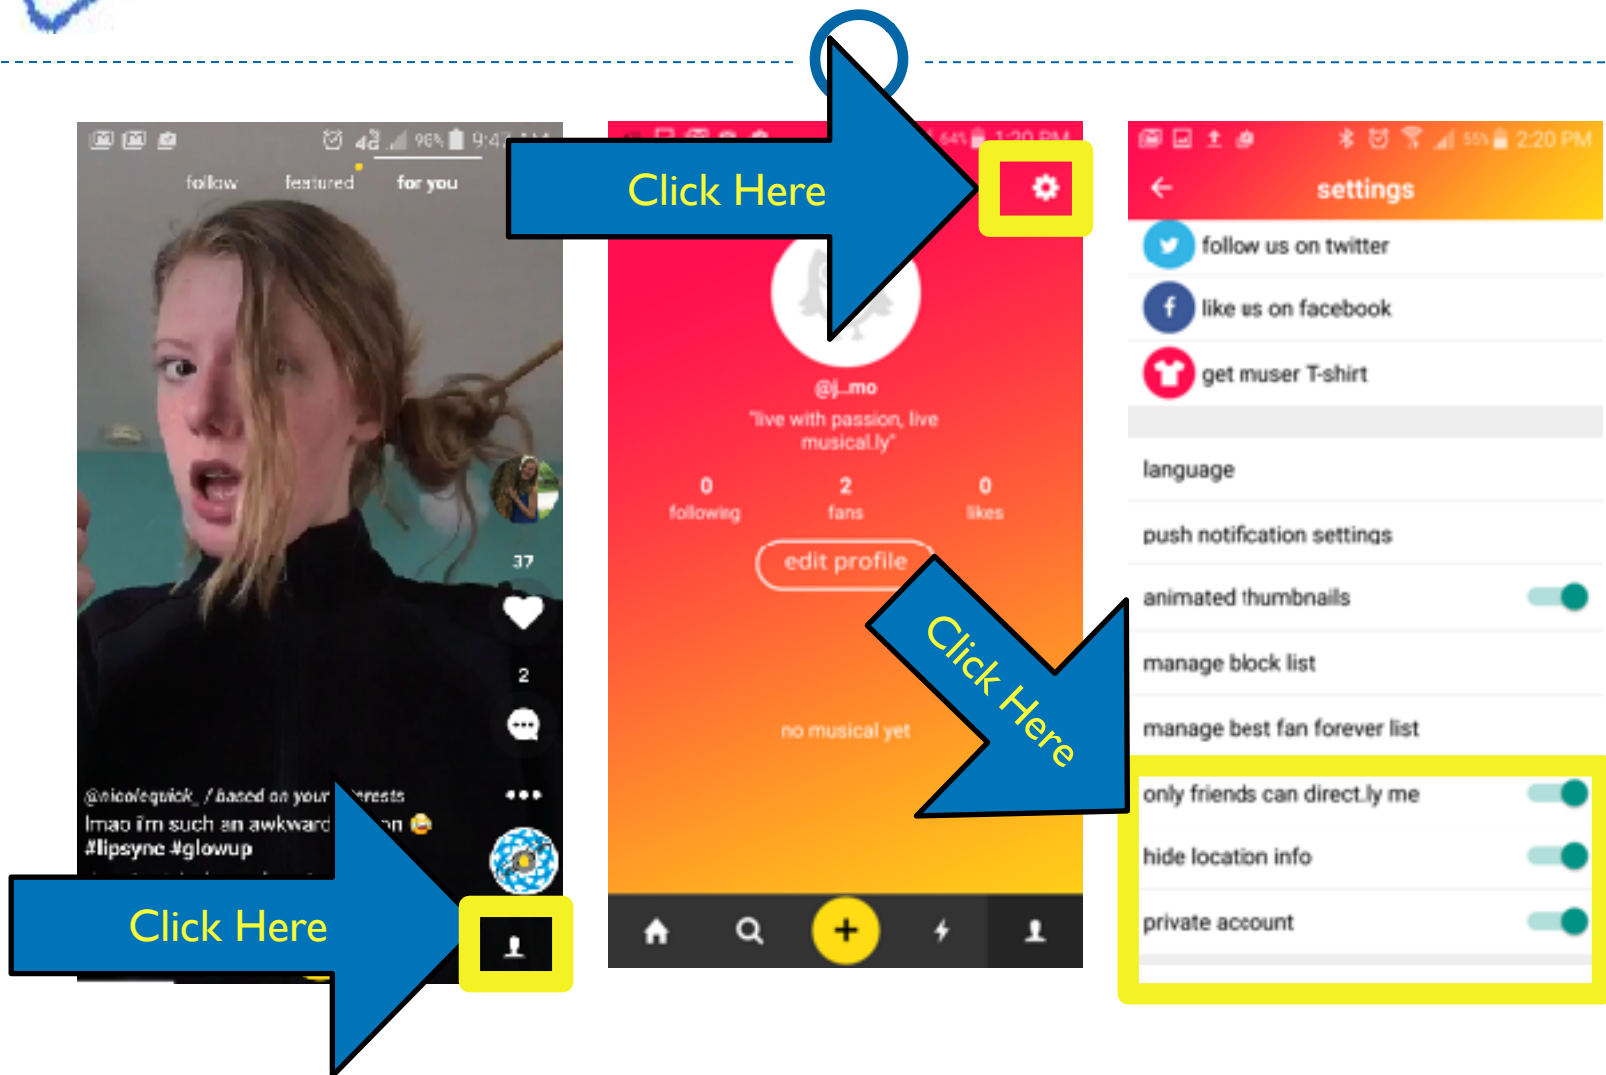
96% 9:4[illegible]

follow featured for you

37

2

@nicolequick_ / based on your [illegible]erests

lmao im such an awkward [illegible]on

#lipsync #glowup

Click Here

Click Here

1:20 PM

@j_mo

"live with passion, live musical.ly"

0 following

2 fans

0 likes

edit profile

no musical yet

Click Here

2:20 PM

settings

follow us on twitter

like us on facebook

get muser T-shirt

language

push notification settings

animated thumbnails

manage block list

manage best fan forever list

only friends can direct.ly me

hide location info

private account